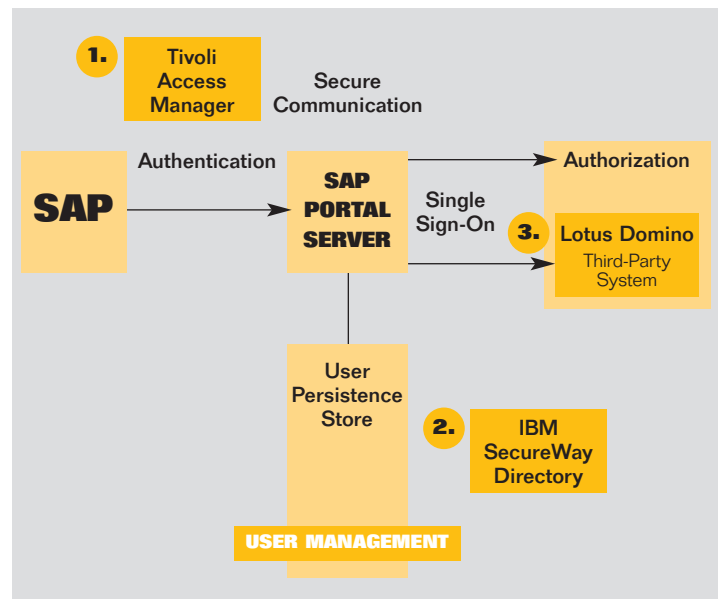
1. Tivoli Access Manager

Secure Communication

SAP

Authentication

SAP PORTAL SERVER

Single Sign-On

Authorization

3. Lotus Domino

Third-Party System

User Persistence Store

2. IBM SecureWay Directory

USER MANAGEMENT